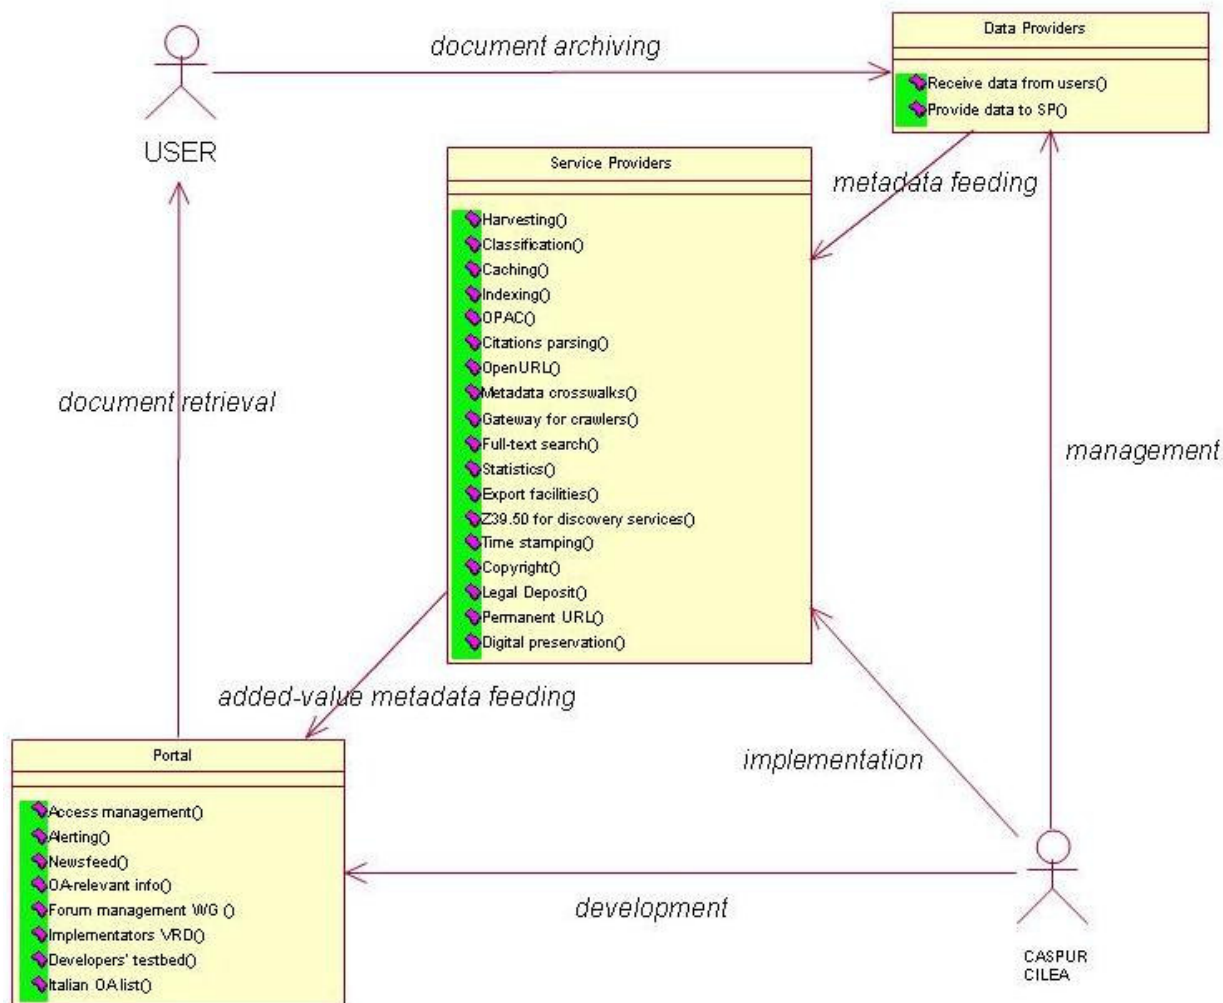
USER

document archiving

Data Providers

Receive data from users()
Provide data to SP()

Service Providers

metadata feeding

Harvesting()
Classification()
Caching()
Indexing()
OPAC()
Citations parsing()
OpenURL()
Metadata crosswalks()
Gateway for crawlers()
Full-text search()
Statistics()
Export facilities()
Z39.50 for discovery services()
Time stamping()
Copyright()
Legal Deposit()
Permanent URL()
Digital preservation()

document retrieval

management

added-value metadata feeding

Portal

Access management()
Alerting()
Newsfeed()
OA-relevant info()
Forum management WG ()
Implementators VRD()
Developers' testbed()
Italian OA list()

implementation

development

CASPUR
CILEA